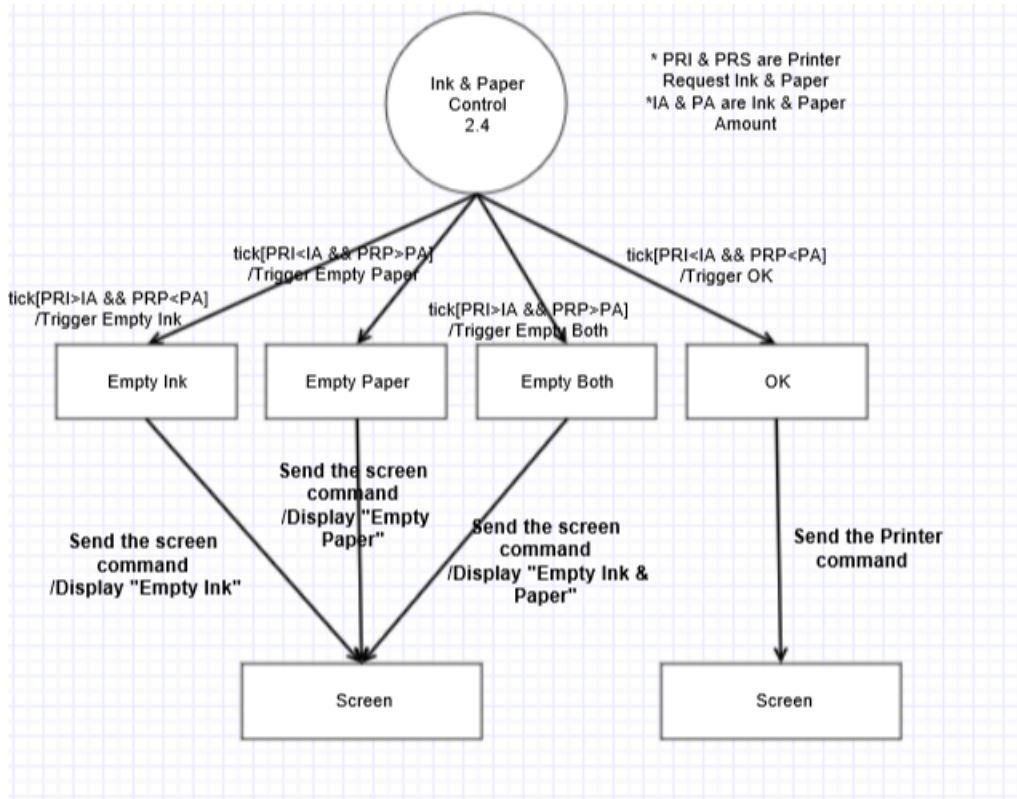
Ink & Paper Control 2.4

* PRI & PRS are Printer Request Ink & Paper
*IA & PA are Ink & Paper Amount

tick[PRI>IA && PRP<PA] /Trigger Empty Ink

tick[PRI<IA && PRP>PA] /Trigger Empty Paper

tick[PRI>IA && PRP>PA] /Trigger Empty Both

tick[PRI<IA && PRP<PA] /Trigger OK

Empty Ink

Empty Paper

Empty Both

OK

Send the screen command /Display "Empty Ink"

Send the screen command /Display "Empty Paper"

Send the screen command /Display "Empty Ink & Paper"

Send the Printer command

Screen

Screen